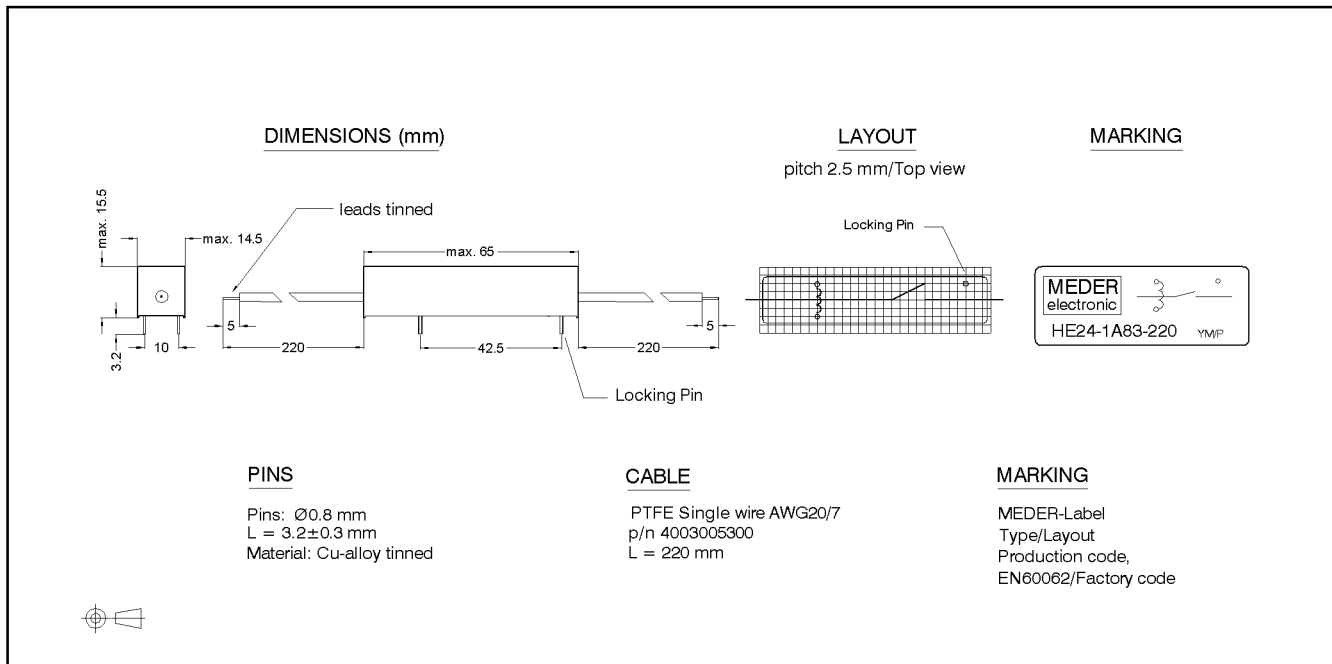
DIMENSIONS (mm)

LAYOUT

pitch 2.5 mm/Top view

MARKING

max. 15.5

max. 14.5

leads tinned

max. 65

Locking Pin

MEDER
electronic

HE24-1A83-220 YM/P

5

220

42.5

220

5

3.2

10

Locking Pin

PINS

Pins: Ø0.8 mm
L = 3.2±0.3 mm
Material: Cu-alloy tinned

CABLE

PTFE Single wire AWG20/7
p/n 4003005300
L = 220 mm

MARKING

MEDER-Label
Type/Layout
Production code,
EN60062/Factory code